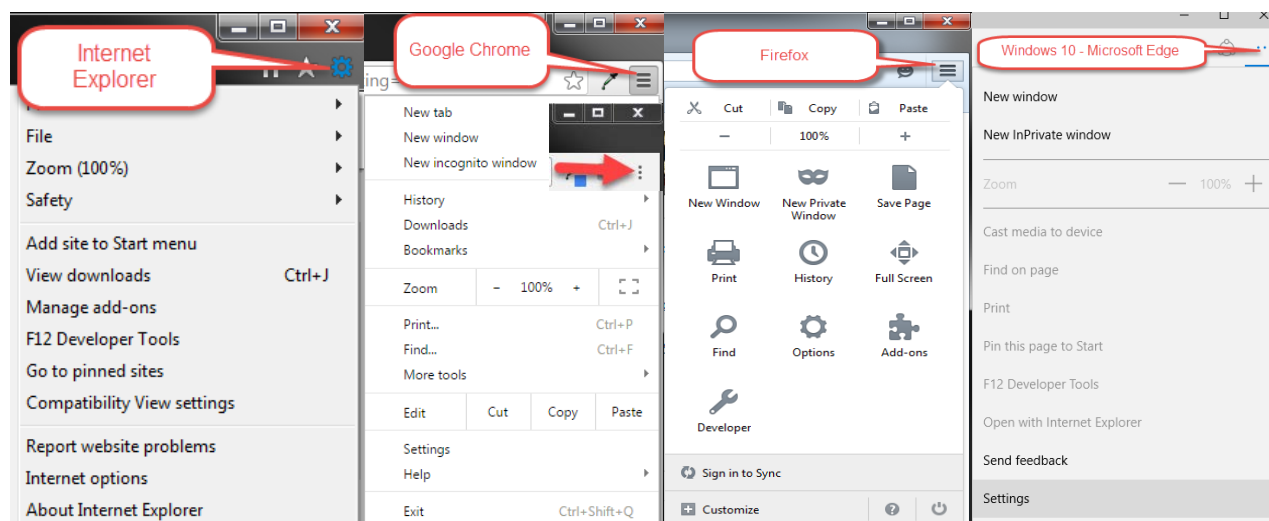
Internet Explorer

File
Zoom (100%)
Safety
Add site to Start menu
View downloads Ctrl+J
Manage add-ons
F12 Developer Tools
Go to pinned sites
Compatibility View settings
Report website problems
Internet options
About Internet Explorer

Google Chrome

New tab
New window
New incognito window
History
Downloads Ctrl+J
Bookmarks
Zoom - 100% +
Print... Ctrl+P
Find... Ctrl+F
More tools
Edit Cut Copy Paste
Settings
Help
Exit Ctrl+Shift+Q

Firefox

Cut Copy Paste
— 100% +
New Window
New Private Window
Save Page
Print
History
Full Screen
Find
Options
Add-ons
Developer
Sign in to Sync
Customize

Windows 10 - Microsoft Edge

New window
New InPrivate window
Zoom — 100% +
Cast media to device
Find on page
Print
Pin this page to Start
F12 Developer Tools
Open with Internet Explorer
Send feedback
Settings